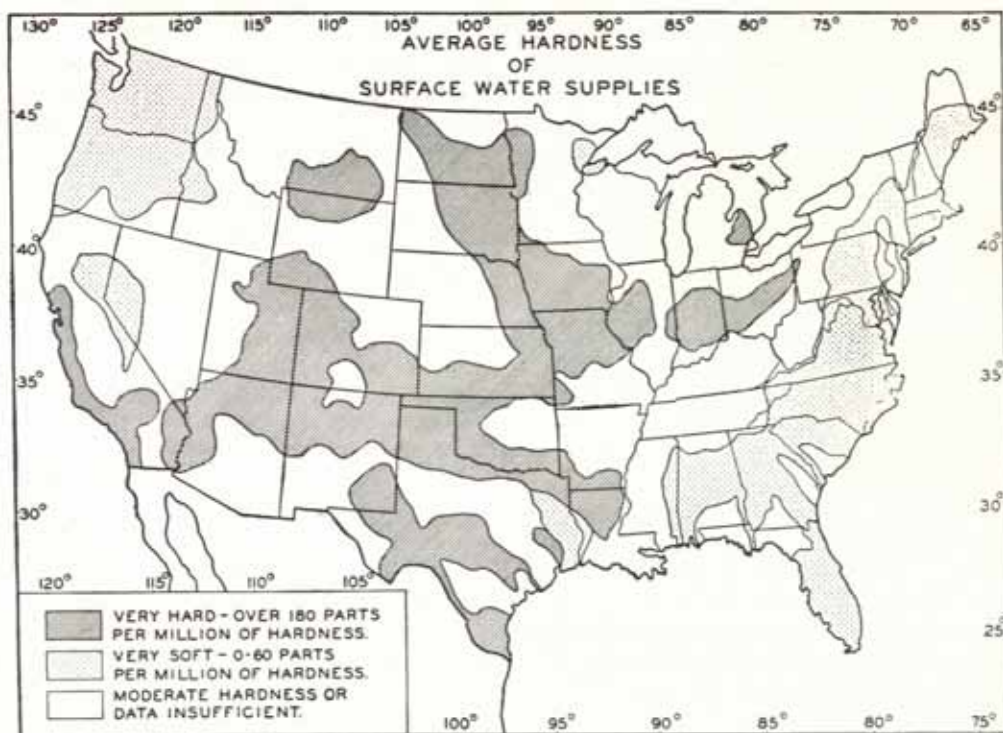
130° 125° 120° 115° 110° 105° 100° 95° 90° 85° 80° 75° 70° 65°

AVERAGE HARDNESS OF SURFACE WATER SUPPLIES

45° 45°
40° 40°
35° 35°
30° 30°
25°

120° 115° 110° 105°

VERY HARD - OVER 180 PARTS PER MILLION OF HARDNESS.
VERY SOFT - 0-60 PARTS PER MILLION OF HARDNESS.
MODERATE HARDNESS OR DATA INSUFFICIENT.

100° 95° 90° 85° 80° 75°